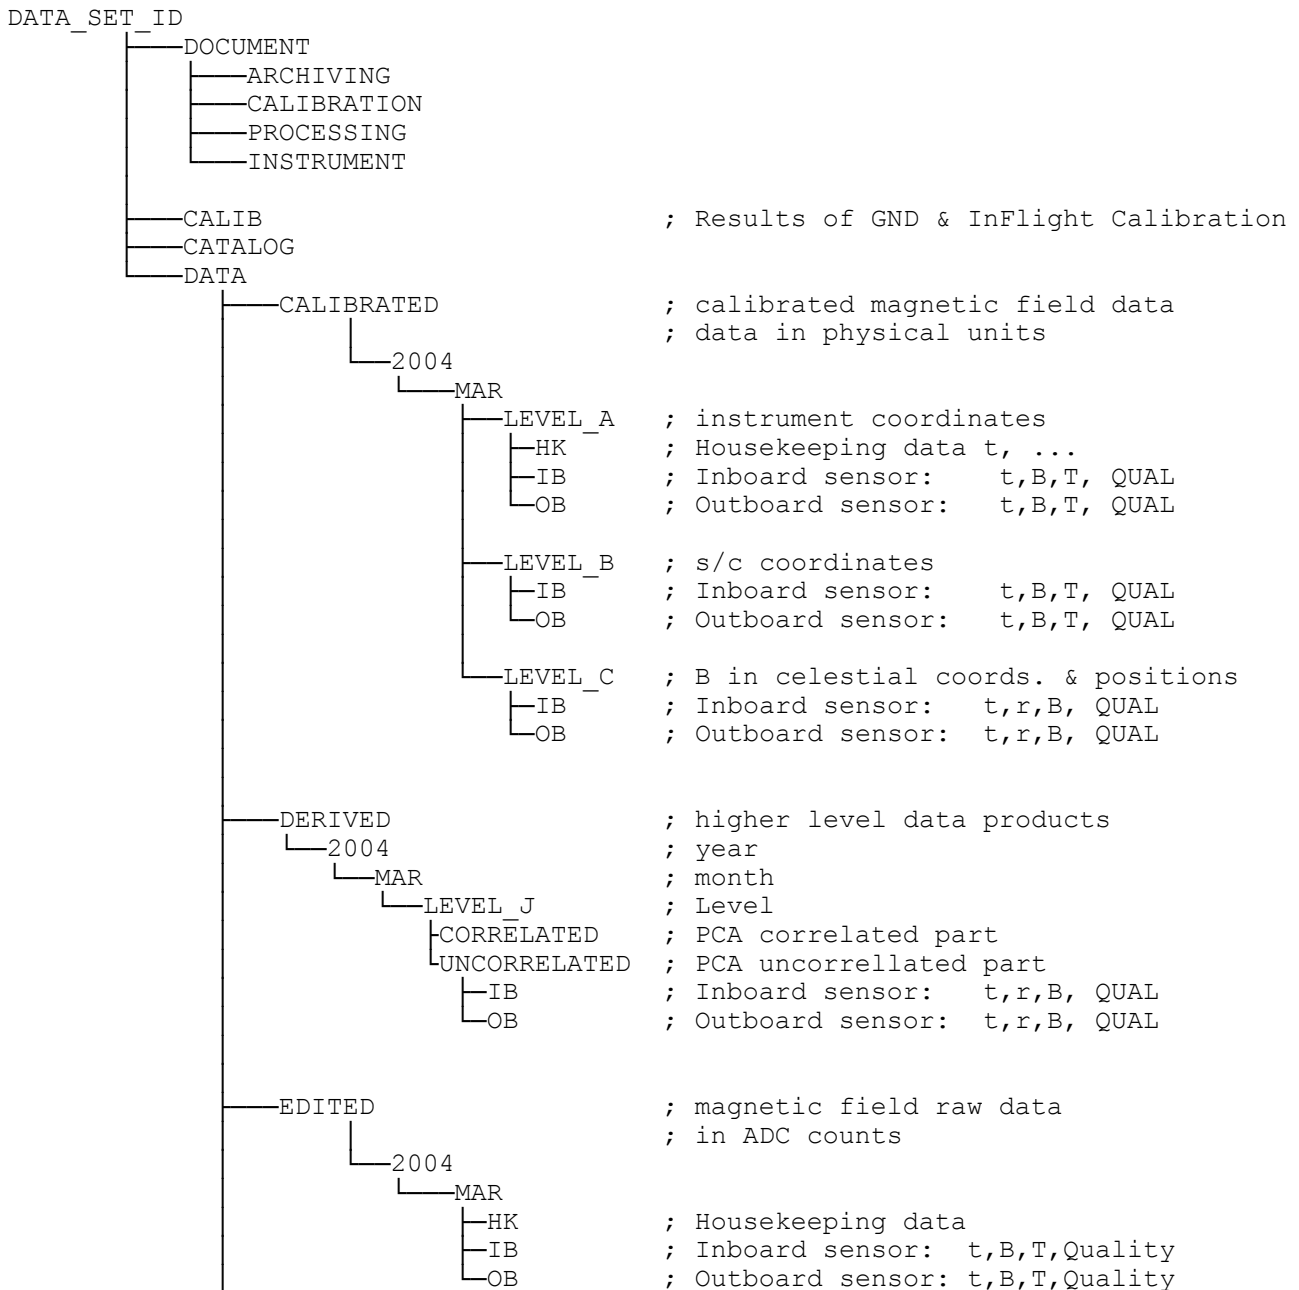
DATA_SET_ID
DOCUMENT
ARCHIVING
CALIBRATION
PROCESSING
INSTRUMENT

CALIB ; Results of GND & InFlight Calibration
CATALOG
DATA
CALIBRATED ; calibrated magnetic field data
; data in physical units
2004
MAR
LEVEL_A ; instrument coordinates
HK ; Housekeeping data t, ...
IB ; Inboard sensor: t,B,T, QUAL
OB ; Outboard sensor: t,B,T, QUAL

LEVEL_B ; s/c coordinates
IB ; Inboard sensor: t,B,T, QUAL
OB ; Outboard sensor: t,B,T, QUAL

LEVEL_C ; B in celestial coords. & positions
IB ; Inboard sensor: t,r,B, QUAL
OB ; Outboard sensor: t,r,B, QUAL

DERIVED ; higher level data products
2004 ; year
MAR ; month
LEVEL_J ; Level
CORRELATED ; PCA correlated part
UNCORRELATED ; PCA uncorrellated part
IB ; Inboard sensor: t,r,B, QUAL
OB ; Outboard sensor: t,r,B, QUAL

EDITED ; magnetic field raw data
; in ADC counts
2004
MAR
HK ; Housekeeping data
IB ; Inboard sensor: t,B,T,Quality
OB ; Outboard sensor: t,B,T,Quality